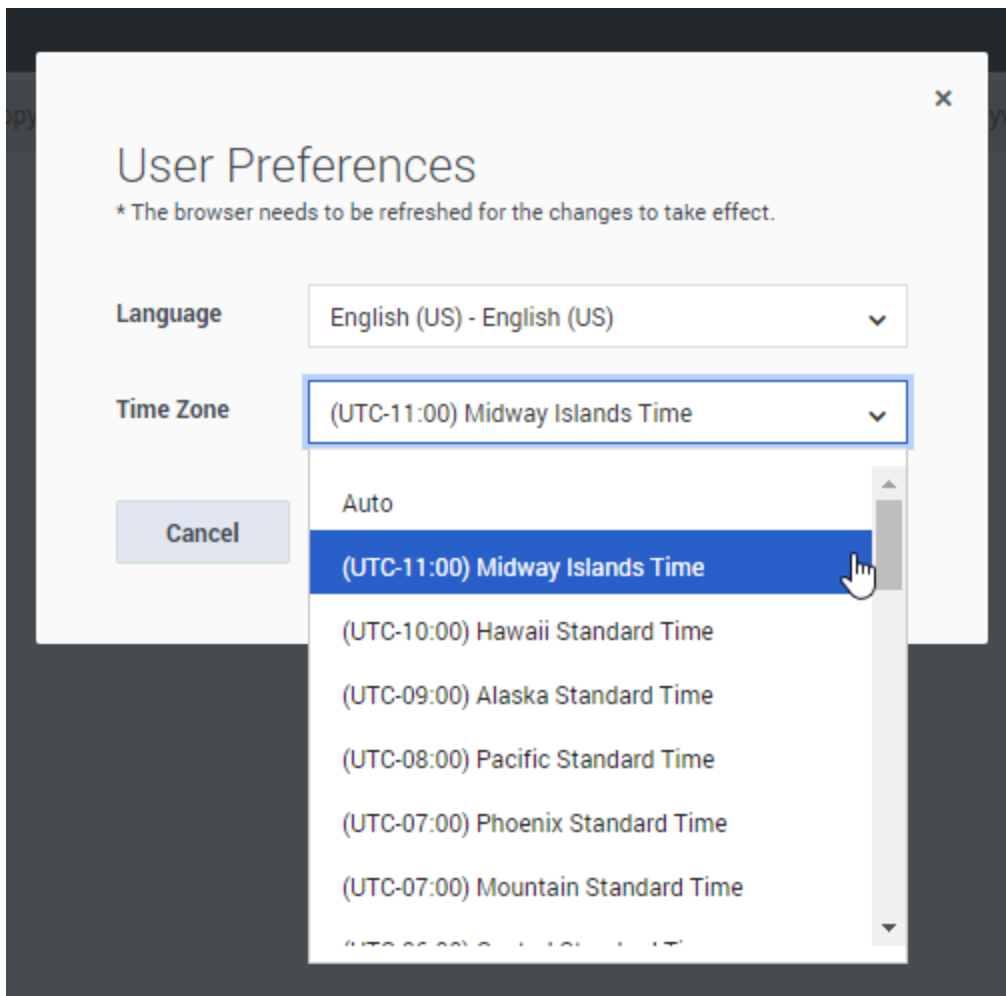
×

User Preferences

* The browser needs to be refreshed for the changes to take effect.

Language English (US) - English (US)

Time Zone (UTC-11:00) Midway Islands Time

Cancel

Auto
(UTC-11:00) Midway Islands Time
(UTC-10:00) Hawaii Standard Time
(UTC-09:00) Alaska Standard Time
(UTC-08:00) Pacific Standard Time
(UTC-07:00) Phoenix Standard Time
(UTC-07:00) Mountain Standard Time
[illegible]